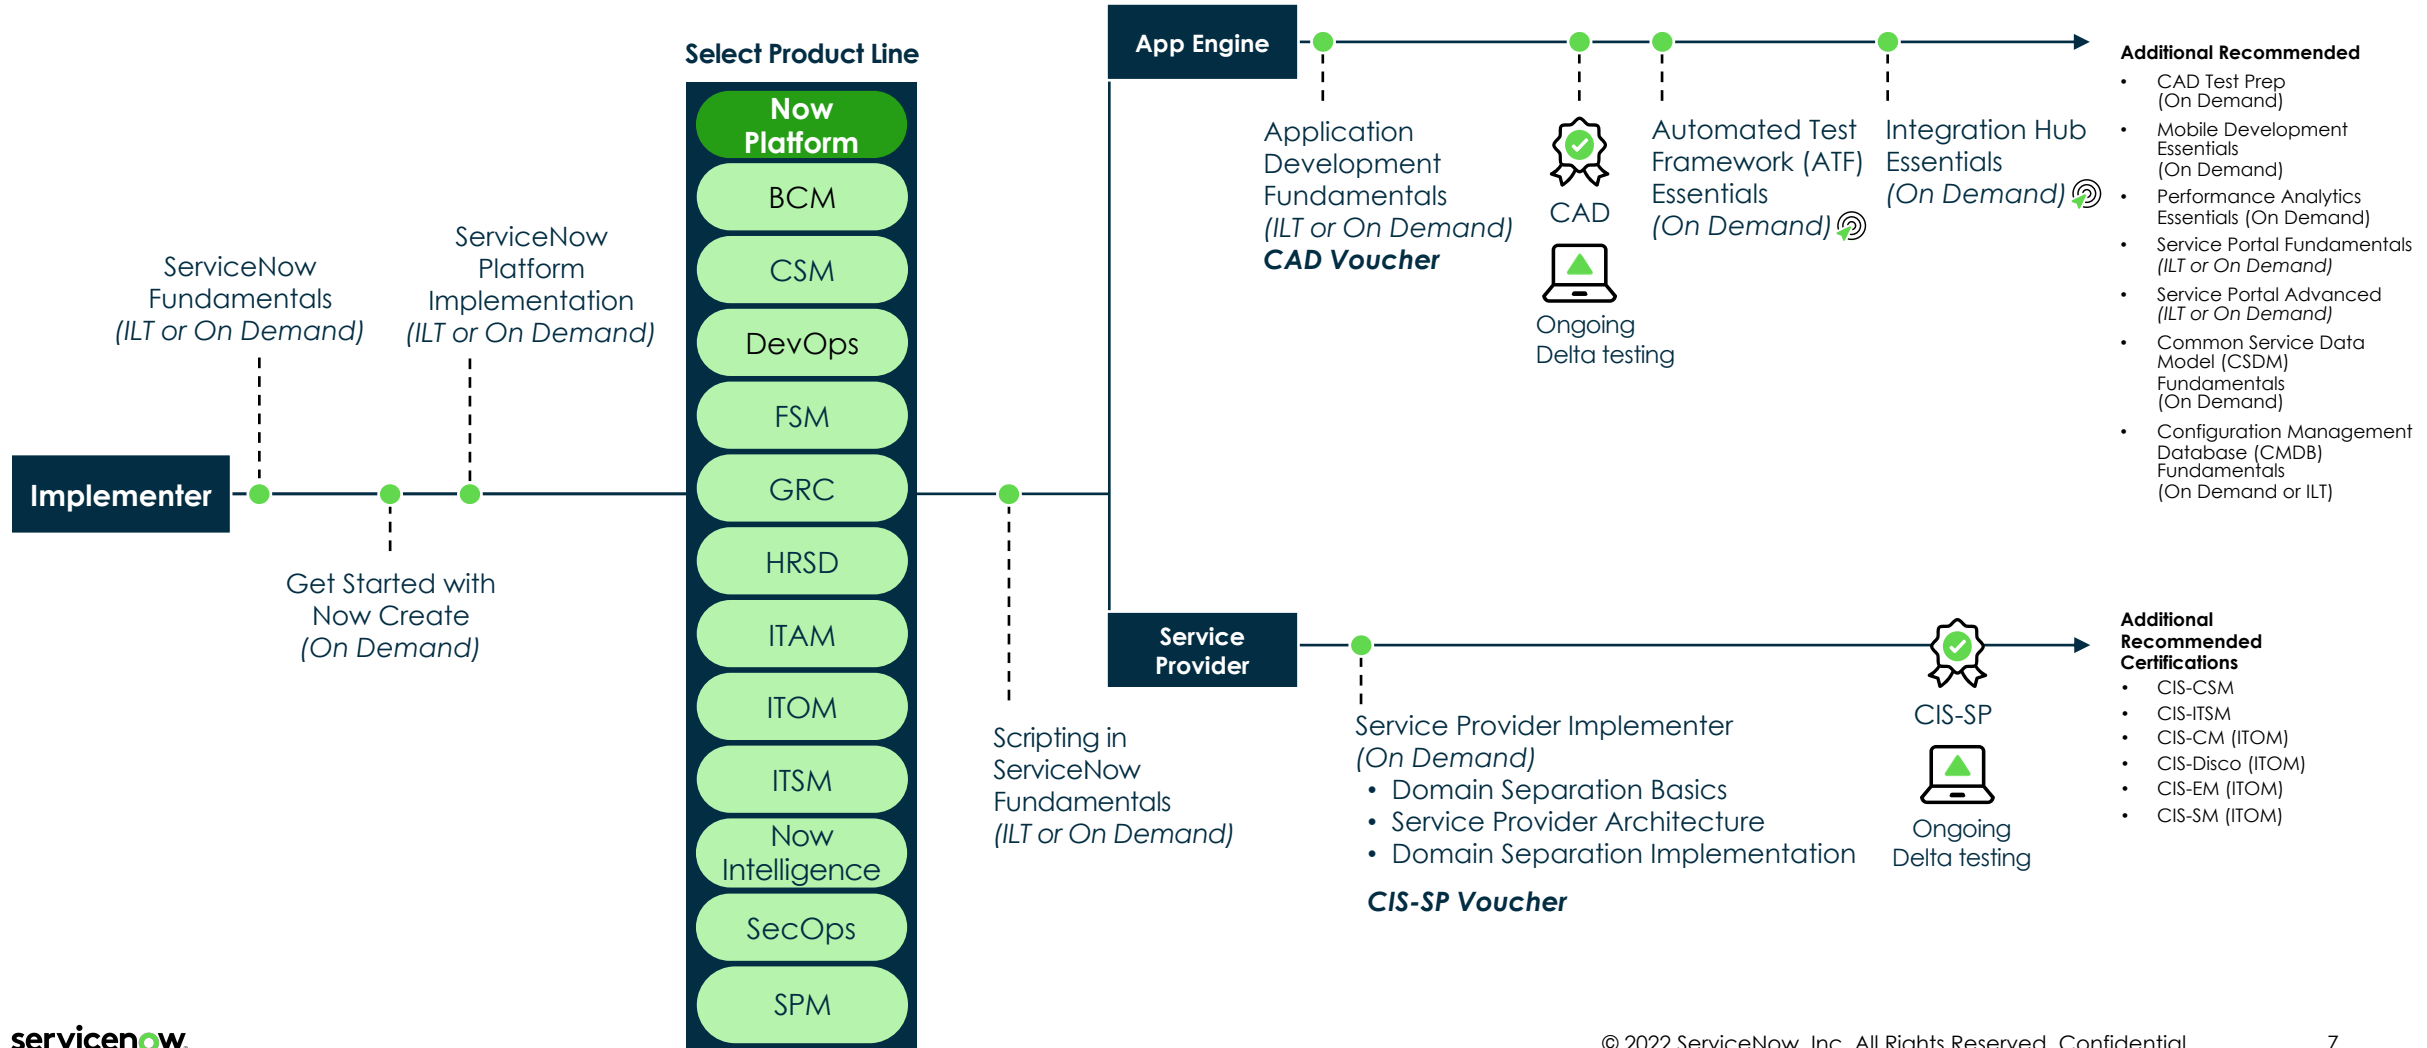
Implementer

ServiceNow Fundamentals (ILT or On Demand)

ServiceNow Platform Implementation (ILT or On Demand)

Get Started with Now Create (On Demand)

Select Product Line

Now Platform
BCM
CSM
DevOps
FSM
GRC
HRSD
ITAM
ITOM
ITSM
Now Intelligence
SecOps
SPM

Scripting in ServiceNow Fundamentals (ILT or On Demand)

App Engine

Application Development Fundamentals (ILT or On Demand)
CAD Voucher

CAD

Ongoing Delta testing

Automated Test Framework (ATF) Essentials (On Demand)

Integration Hub Essentials (On Demand)

Additional Recommended
• CAD Test Prep (On Demand)
• Mobile Development Essentials (On Demand)
• Performance Analytics Essentials (On Demand)
• Service Portal Fundamentals (ILT or On Demand)
• Service Portal Advanced (ILT or On Demand)
• Common Service Data Model (CSDM) Fundamentals (On Demand)
• Configuration Management Database (CMDB) Fundamentals (On Demand or ILT)

Service Provider

Service Provider Implementer (On Demand)
• Domain Separation Basics
• Service Provider Architecture
• Domain Separation Implementation
CIS-SP Voucher

CIS-SP

Ongoing Delta testing

Additional Recommended Certifications
• CIS-CSM
• CIS-ITSM
• CIS-CM (ITOM)
• CIS-Disco (ITOM)
• CIS-EM (ITOM)
• CIS-SM (ITOM)

servicenow

© 2022 ServiceNow, Inc. All Rights Reserved. Confidential.

7